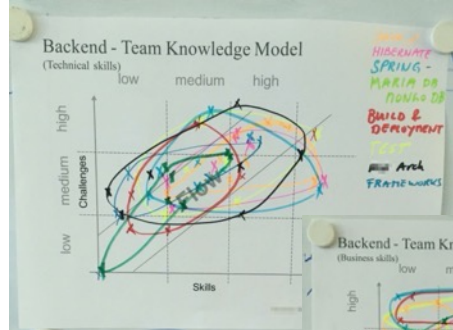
Backend - Team Knowledge Model
(Technical skills)

low medium high

high
medium
low

Challenges

FLOW

Skills

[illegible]
HIBERNATE
SPRING -
MARIA DB
MONGO DB
BUILD &
DEPLOYMENT
TEST
Arch
FRAMEWORKS

Backend - Team Kn
(Business skills)
low
high